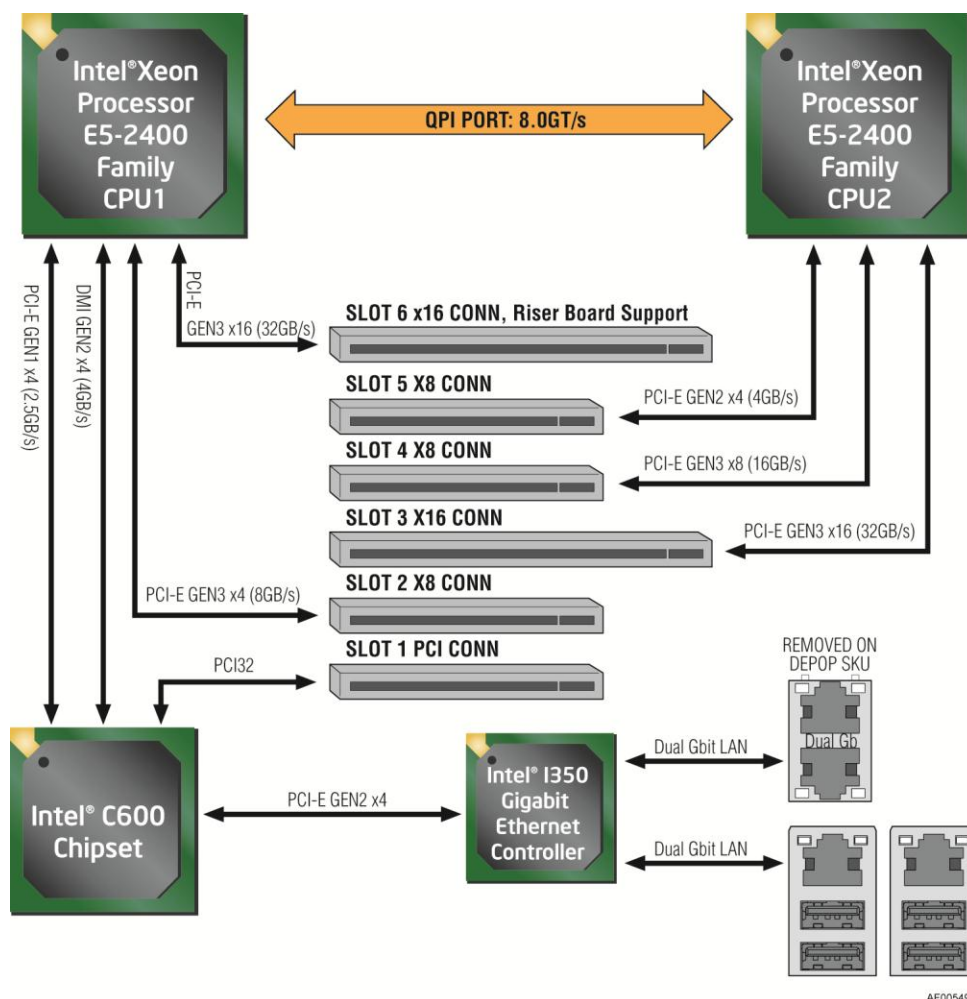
Intel® Xeon Processor E5-2400 Family CPU1

QPI PORT: 8.0GT/s

Intel® Xeon Processor E5-2400 Family CPU2

PCI-E GEN1 x4 (2.5GB/s)

DMI GEN2 x4 (4GB/s)

PCI-E GEN3 x16 (32GB/s)

SLOT 6 x16 CONN, Riser Board Support

SLOT 5 X8 CONN

PCI-E GEN2 x4 (4GB/s)

SLOT 4 X8 CONN

PCI-E GEN3 x8 (16GB/s)

SLOT 3 X16 CONN

PCI-E GEN3 x16 (32GB/s)

PCI-E GEN3 x4 (8GB/s)

SLOT 2 X8 CONN

SLOT 1 PCI CONN

PCI32

REMOVED ON DEPOP SKU

Dual Gb

Dual Gbit LAN

Intel® C600 Chipset

PCI-E GEN2 x4

Intel® I350 Gigabit Ethernet Controller

Dual Gbit LAN

AF0064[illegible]